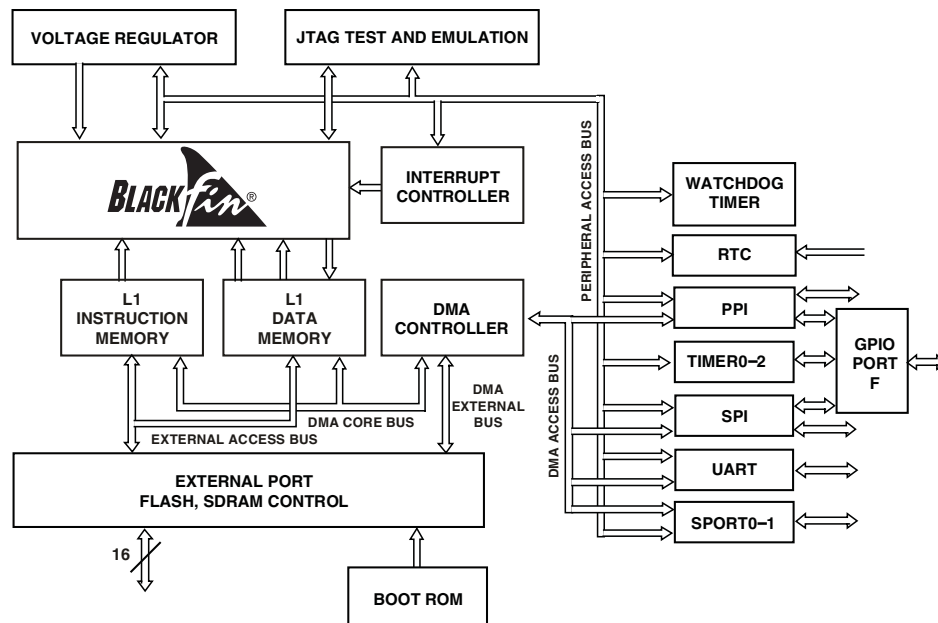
VOLTAGE REGULATOR

JTAG TEST AND EMULATION

BLACKfin®

INTERRUPT CONTROLLER

PERIPHERAL ACCESS BUS

WATCHDOG TIMER

RTC

PPI

GPIO PORT F

TIMER0–2

SPI

UART

SPORT0–1

L1 INSTRUCTION MEMORY

L1 DATA MEMORY

DMA CONTROLLER

DMA ACCESS BUS

DMA EXTERNAL BUS

DMA CORE BUS

EXTERNAL ACCESS BUS

EXTERNAL PORT FLASH, SDRAM CONTROL

16

BOOT ROM